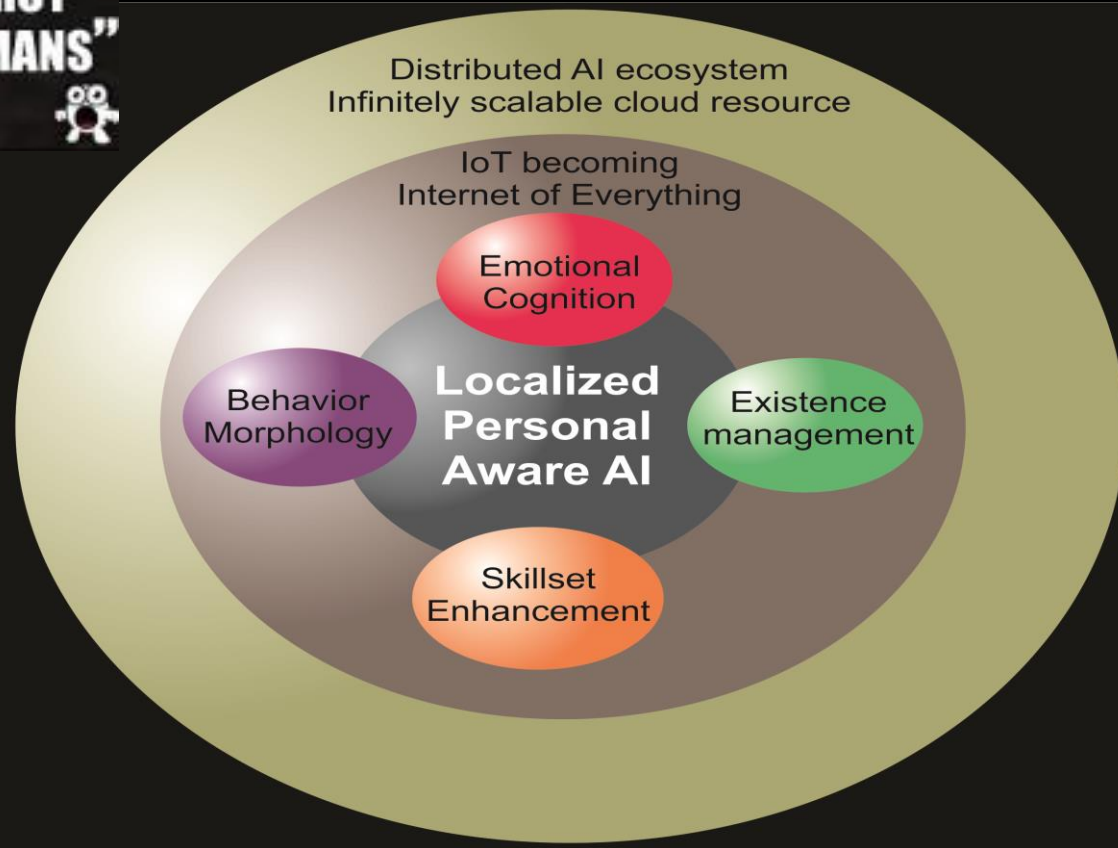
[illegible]
MANS"

Distributed AI ecosystem
Infinitely scalable cloud resource

IoT becoming
Internet of Everything

Emotional
Cognition

Behavior
Morphology

Localized
Personal
Aware AI

Existence
management

Skillset
Enhancement